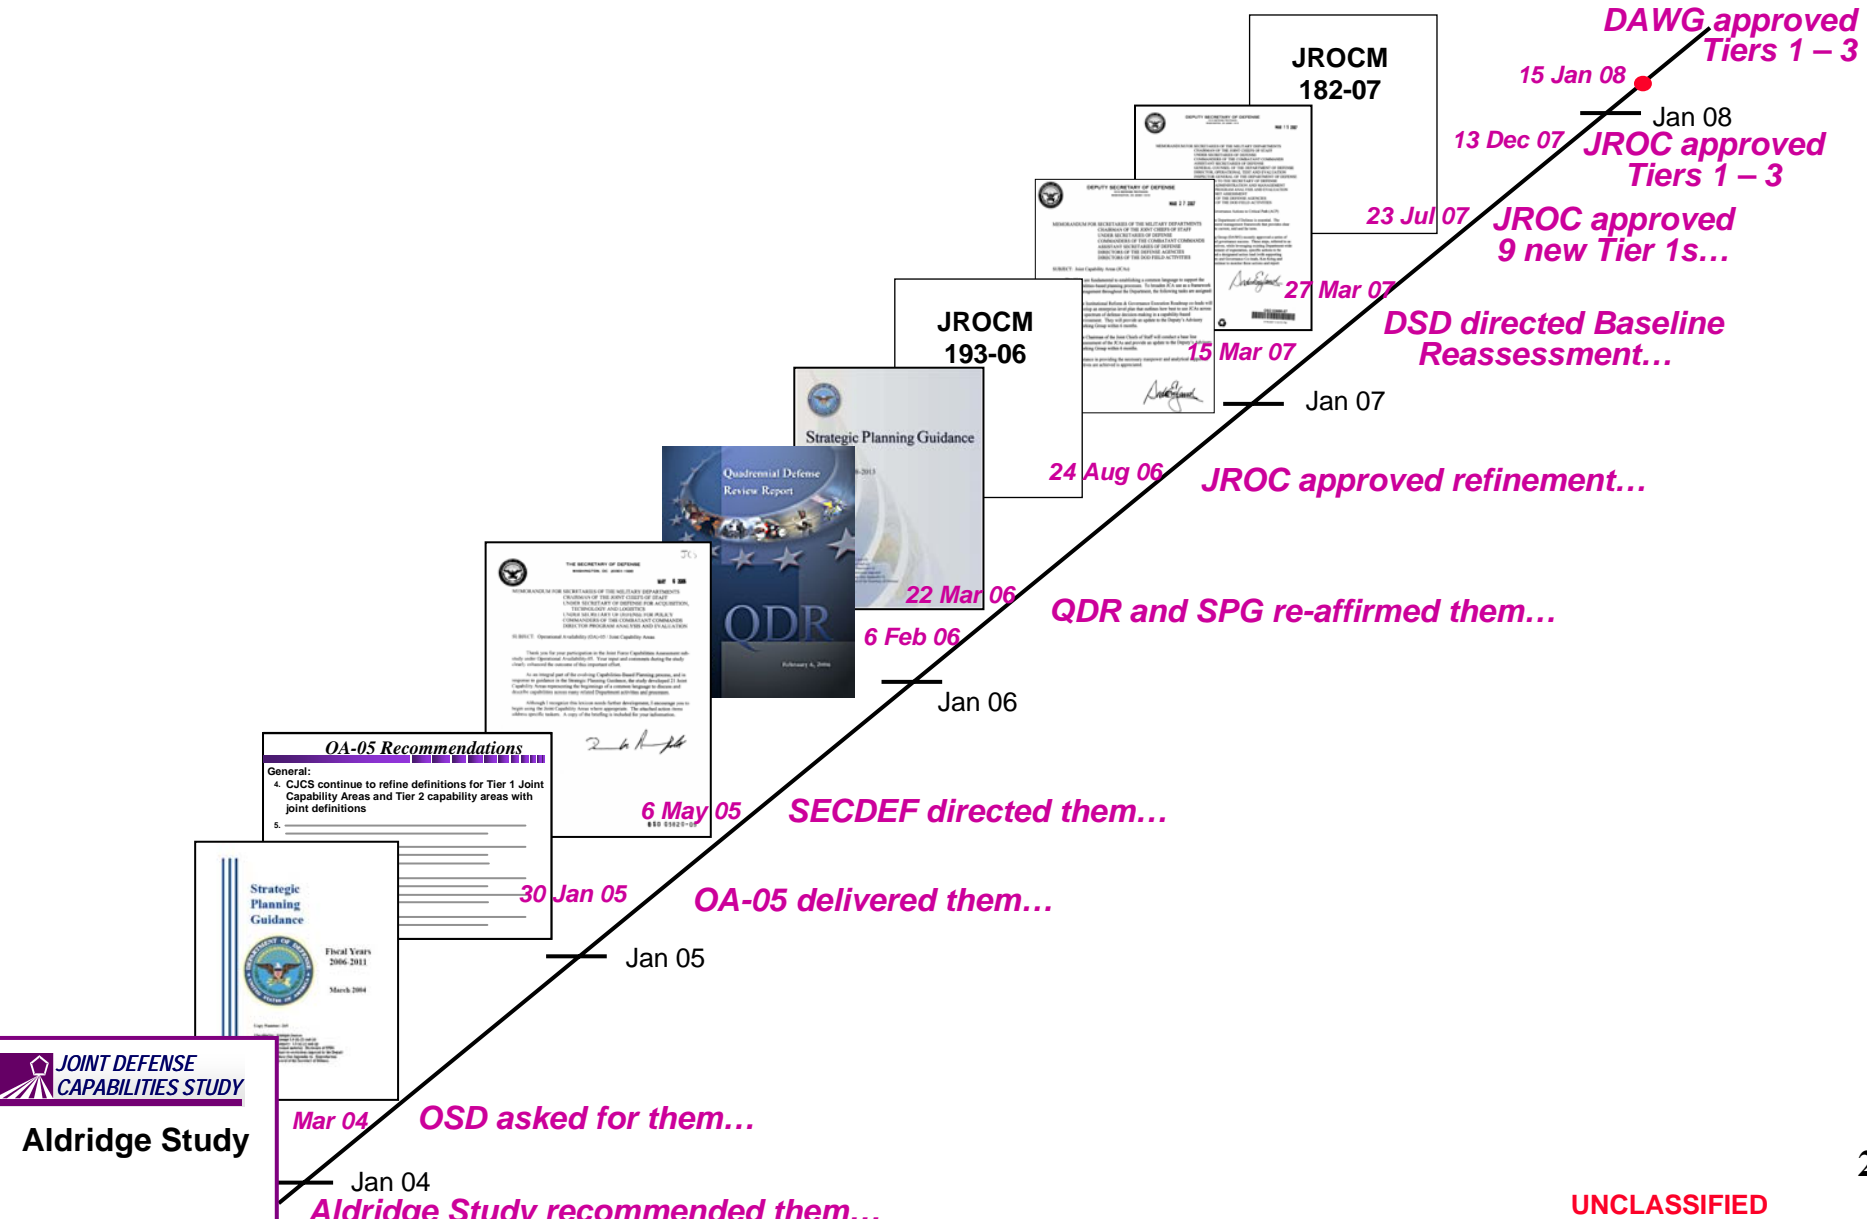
DAWG approved Tiers 1 – 3
15 Jan 08
Jan 08
JROCM 182-07
13 Dec 07
JROC approved Tiers 1 – 3
23 Jul 07
JROC approved 9 new Tier 1s…
27 Mar 07
DSD directed Baseline Reassessment…
JROCM 193-06
15 Mar 07
Jan 07
Strategic Planning Guidance
24 Aug 06
JROC approved refinement…
Quadrennial Defense Review Report
QDR
22 Mar 06
QDR and SPG re-affirmed them…
6 Feb 06
Jan 06
OA-05 Recommendations
General:
4. CJCS continue to refine definitions for Tier 1 Joint Capability Areas and Tier 2 capability areas with joint definitions
5.
6 May 05
SECDEF directed them…
Strategic Planning Guidance
Fiscal Years 2006-2011
March 2004
30 Jan 05
OA-05 delivered them…
Jan 05
JOINT DEFENSE CAPABILITIES STUDY
Aldridge Study
Mar 04
OSD asked for them…
Jan 04
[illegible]
UNCLASSIFIED